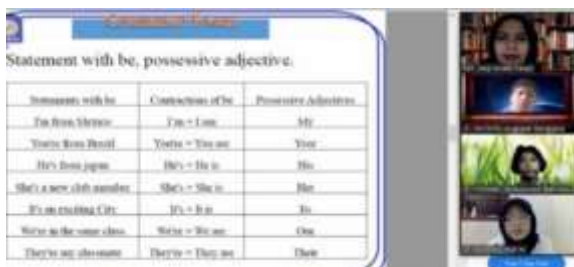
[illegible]

Statement with be, possessive adjective.

| Statements with be | Contractions of be | Possessive Adjectives |
|---|---|---|
| I'm from Mexico | I'm = I am | My |
| You're from Brazil | You're = You are | Your |
| He's from japan | He's = He is | His |
| She's a new club member | She's = She is | Her |
| It's an exciting City | It's = It is | Its |
| We're in the same class | We're = We are | Our |
| They're my classmate | They're = They are | Their |

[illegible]
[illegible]
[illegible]
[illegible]
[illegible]